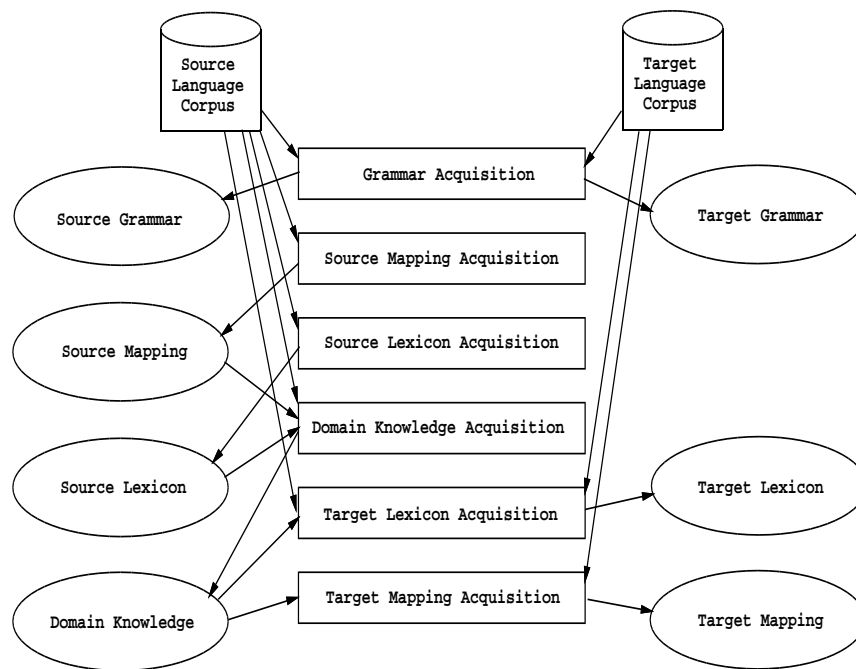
Source Language Corpus

Target Language Corpus

Grammar Acquisition

Source Grammar

Target Grammar

Source Mapping Acquisition

Source Mapping

Source Lexicon Acquisition

Domain Knowledge Acquisition

Source Lexicon

Target Lexicon Acquisition

Target Lexicon

Domain Knowledge

Target Mapping Acquisition

Target Mapping